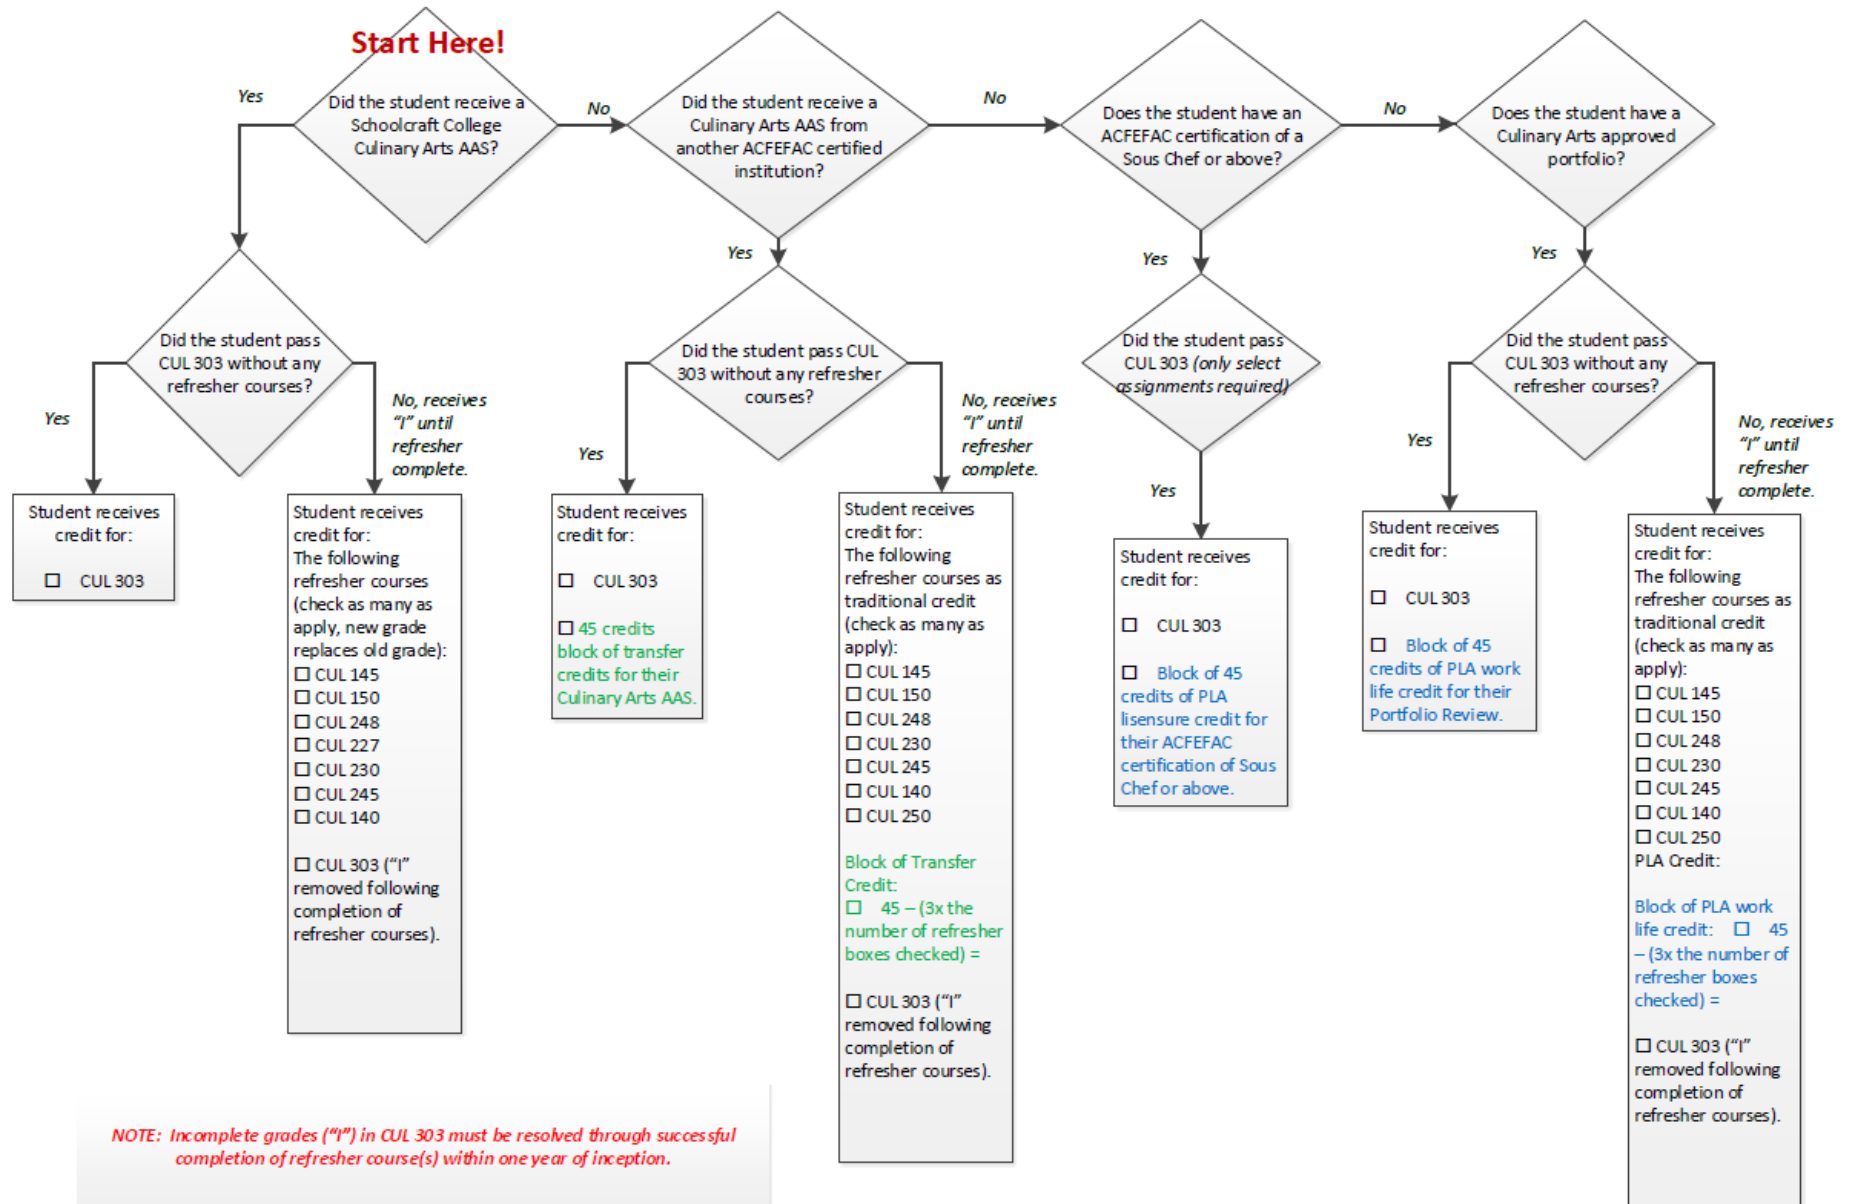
Start Here!

Did the student receive a Schoolcraft College Culinary Arts AAS?

Yes

No

Did the student receive a Culinary Arts AAS from another ACFEFAC certified institution?

No

Does the student have an ACFEFAC certification of a Sous Chef or above?

No

Does the student have a Culinary Arts approved portfolio?

Did the student pass CUL 303 without any refresher courses?

Yes

No, receives "I" until refresher complete.

Student receives credit for:

☐ CUL 303

Student receives credit for:
The following refresher courses (check as many as apply, new grade replaces old grade):
☐ CUL 145
☐ CUL 150
☐ CUL 248
☐ CUL 227
☐ CUL 230
☐ CUL 245
☐ CUL 140

☐ CUL 303 ("I" removed following completion of refresher courses).

Yes

Did the student pass CUL 303 without any refresher courses?

Yes

No, receives "I" until refresher complete.

Student receives credit for:

☐ CUL 303

☐ 45 credits block of transfer credits for their Culinary Arts AAS.

Student receives credit for:
The following refresher courses as traditional credit (check as many as apply):
☐ CUL 145
☐ CUL 150
☐ CUL 248
☐ CUL 230
☐ CUL 245
☐ CUL 140
☐ CUL 250

Block of Transfer Credit:
☐ 45 – (3x the number of refresher boxes checked) =

☐ CUL 303 ("I" removed following completion of refresher courses).

Yes

Did the student pass CUL 303 (only select assignments required)

Yes

Student receives credit for:

☐ CUL 303

☐ Block of 45 credits of PLA lisensure credit for their ACFEFAC certification of Sous Chef or above.

Yes

Did the student pass CUL 303 without any refresher courses?

Yes

No, receives "I" until refresher complete.

Student receives credit for:

☐ CUL 303

☐ Block of 45 credits of PLA work life credit for their Portfolio Review.

Student receives credit for:
The following refresher courses as traditional credit (check as many as apply):
☐ CUL 145
☐ CUL 150
☐ CUL 248
☐ CUL 230
☐ CUL 245
☐ CUL 140
☐ CUL 250
PLA Credit:

Block of PLA work life credit: ☐ 45 – (3x the number of refresher boxes checked) =

☐ CUL 303 ("I" removed following completion of refresher courses).

NOTE: Incomplete grades ("I") in CUL 303 must be resolved through successful completion of refresher course(s) within one year of inception.